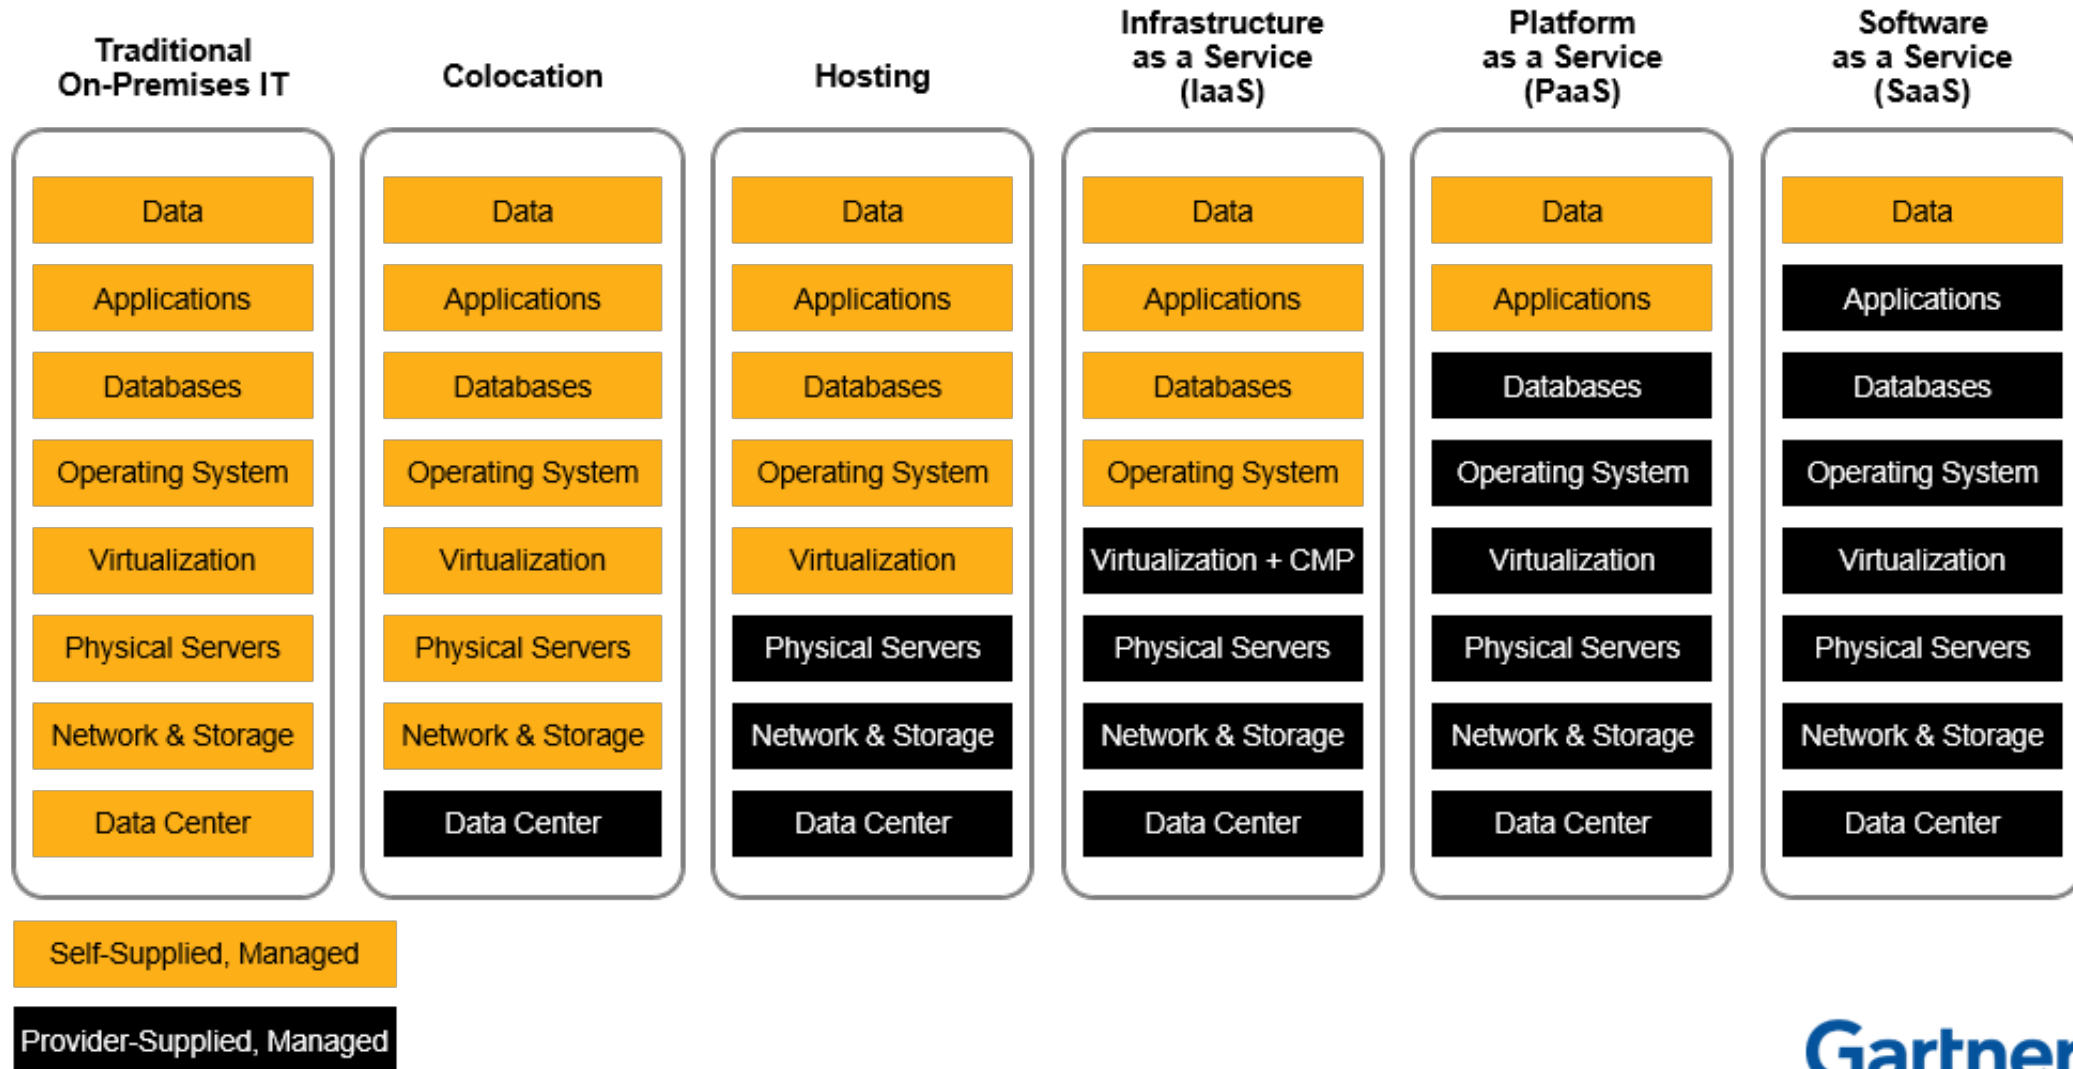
Traditional On-Premises IT

Data
Applications
Databases
Operating System
Virtualization
Physical Servers
Network & Storage
Data Center

Colocation

Data
Applications
Databases
Operating System
Virtualization
Physical Servers
Network & Storage
Data Center

Hosting

Data
Applications
Databases
Operating System
Virtualization
Physical Servers
Network & Storage
Data Center

Infrastructure as a Service (IaaS)

Data
Applications
Databases
Operating System
Virtualization + CMP
Physical Servers
Network & Storage
Data Center

Platform as a Service (PaaS)

Data
Applications
Databases
Operating System
Virtualization
Physical Servers
Network & Storage
Data Center

Software as a Service (SaaS)

Data
Applications
Databases
Operating System
Virtualization
Physical Servers
Network & Storage
Data Center

Self-Supplied, Managed

Provider-Supplied, Managed

Gartner